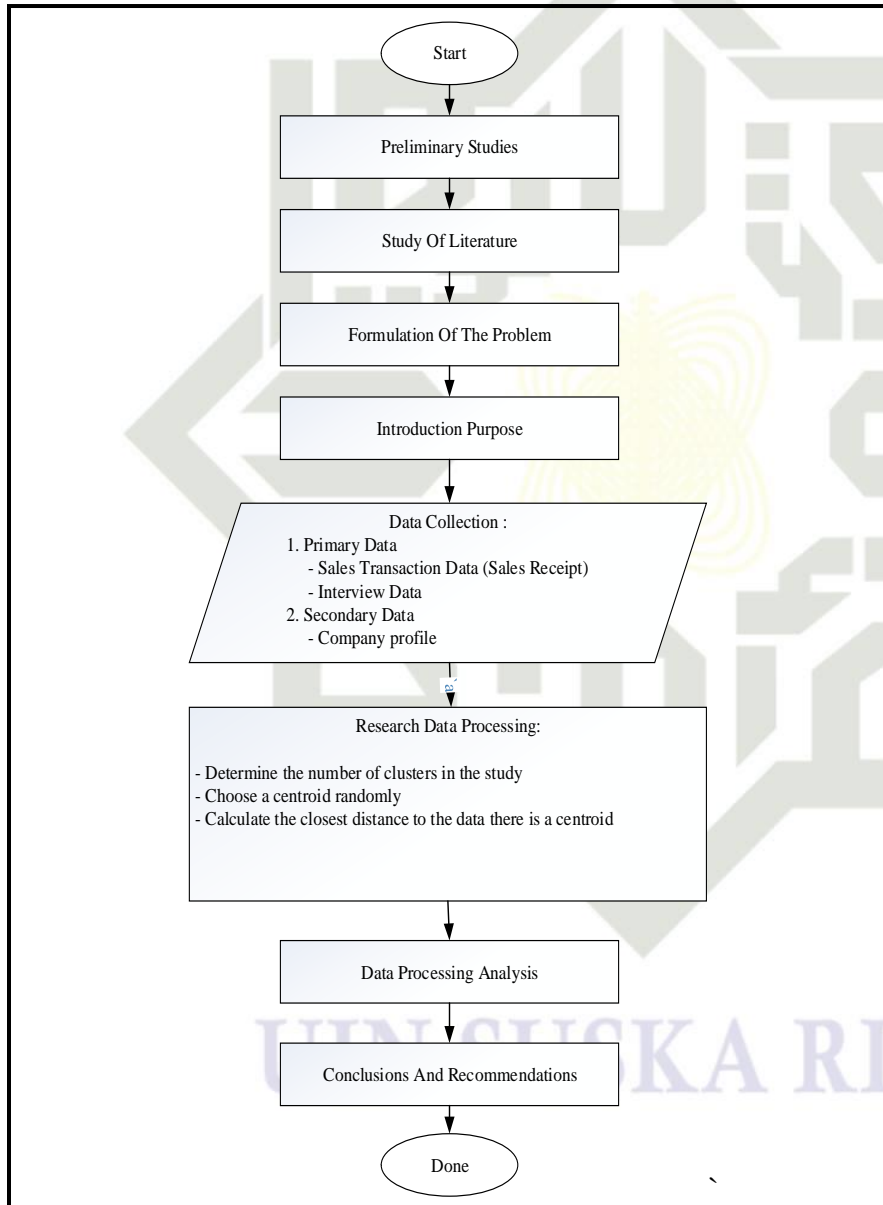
Start

Preliminary Studies

Study Of Literature

Formulation Of The Problem

Introduction Purpose

Data Collection :
1. Primary Data
- Sales Transaction Data (Sales Receipt)
- Interview Data
2. Secondary Data
- Company profile

Research Data Processing:

- Determine the number of clusters in the study
- Choose a centroid randomly
- Calculate the closest distance to the data there is a centroid

Data Processing Analysis

Conclusions And Recommendations

Done

UIN SUSKA RI